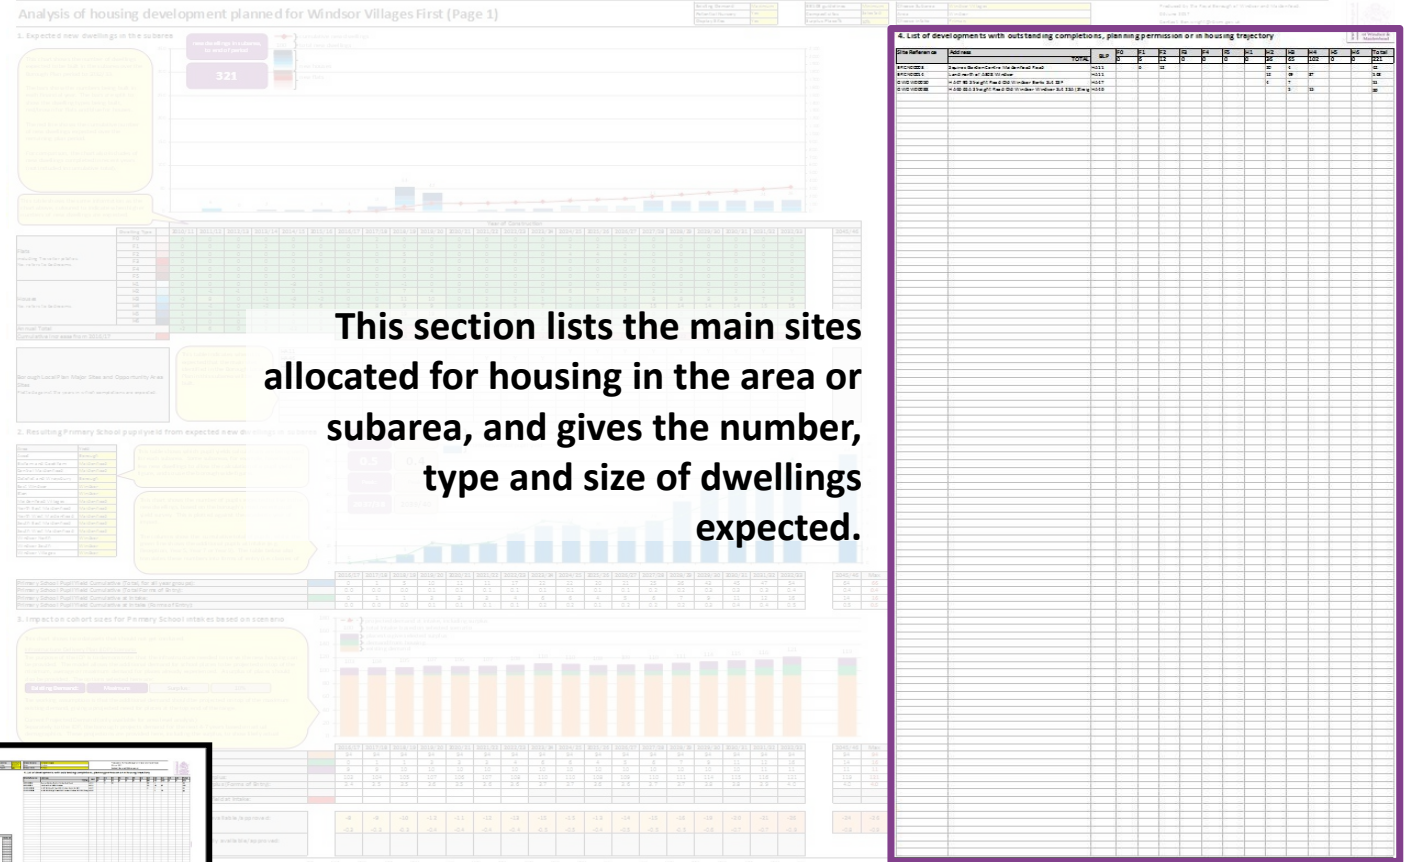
Analysis of housing development planned for Windsor Villages First (Page 1)

1. Expected new dwellings in the subarea

321

4. List of developments with outstanding completions, planning permission or in housing trajectory

| Site Reference | Address | SLP | E0 | F1 | F2 | F3 | F4 | F5 | H1 | H2 | H3 | H4 | H5 | H6 | Total |
|---|---|---|---|---|---|---|---|---|---|---|---|---|---|---|---|
| | TOTAL | | 0 | 6 | 12 | 0 | 0 | 0 | 0 | 26 | 65 | 102 | 0 | 0 | 321 |
| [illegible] | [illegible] | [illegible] | | | | | | | | | | | | | |
| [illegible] | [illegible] | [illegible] | | | | | | | | | | | | | |
| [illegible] | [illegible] | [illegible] | | | | | | | | | | | | | |
| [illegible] | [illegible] | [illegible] | | | | | | | | | | | | | |

This section lists the main sites allocated for housing in the area or subarea, and gives the number, type and size of dwellings expected.

2. Resulting Primary School pupil yield from expected new dwellings in subarea

3. Impact on cohort sizes for Primary School intakes based on scenario